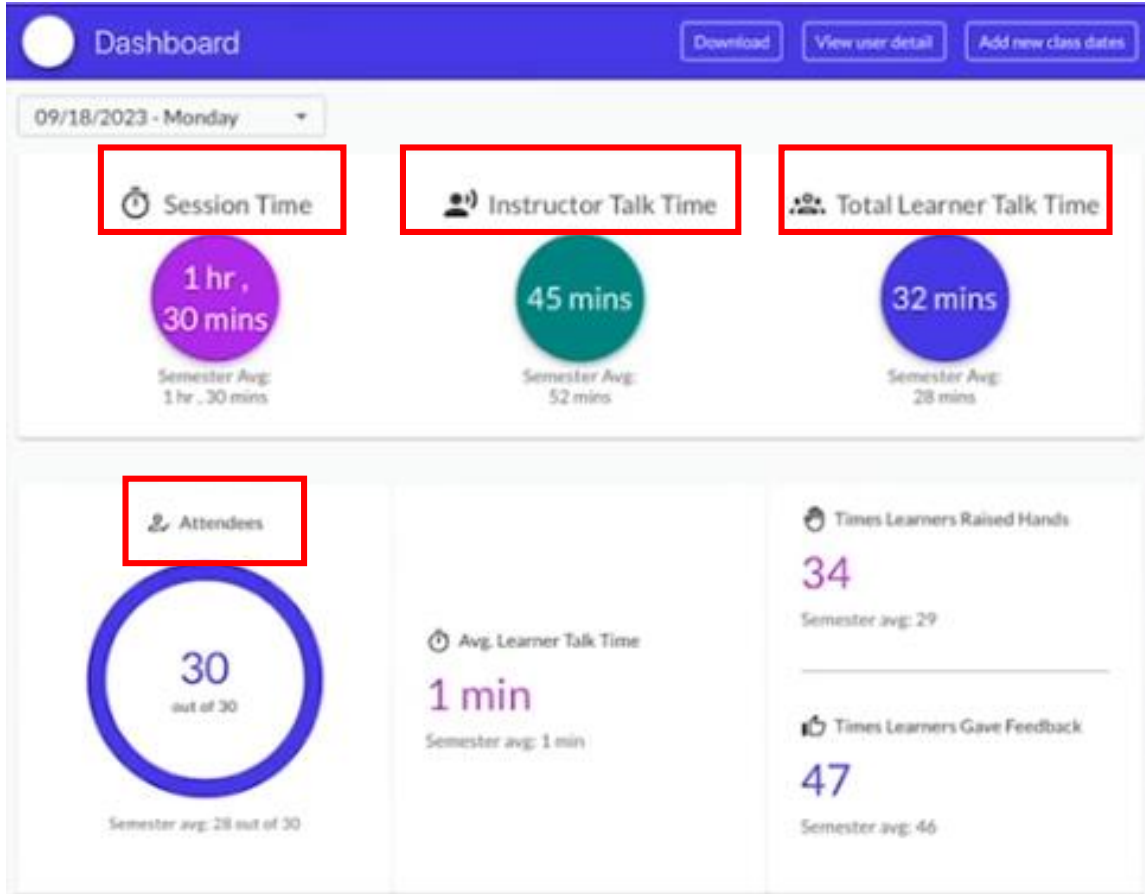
Dashboard

Download

View user detail

Add new class dates

09/18/2023 - Monday

Session Time

1 hr , 30 mins

Semester Avg: 1 hr , 30 mins

Instructor Talk Time

45 mins

Semester Avg: 52 mins

Total Learner Talk Time

32 mins

Semester Avg: 28 mins

Attendees

30

out of 30

Semester avg: 28 out of 30

Avg. Learner Talk Time

1 min

Semester avg: 1 min

Times Learners Raised Hands

34

Semester avg: 29

Times Learners Gave Feedback

47

Semester avg: 46